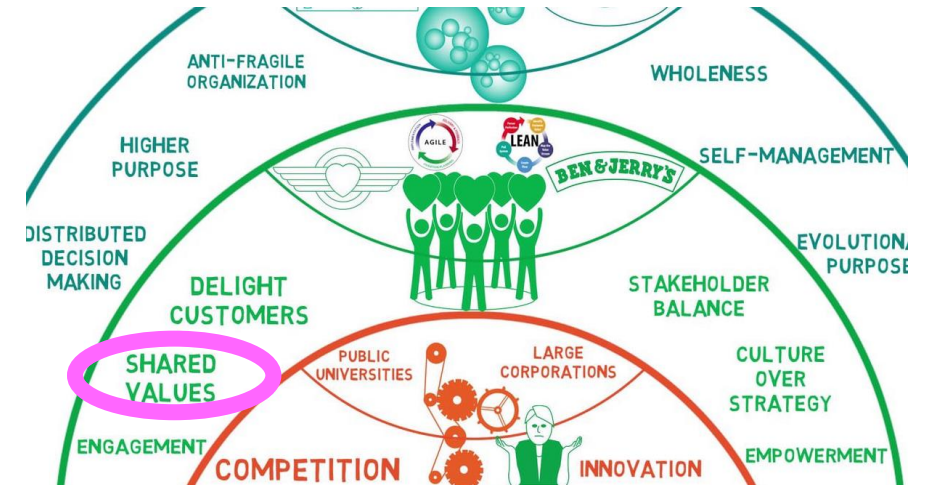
ANTI-FRAGILE ORGANIZATION

WHOLENESS

HIGHER PURPOSE

SELF-MANAGEMENT

AGILE

LEAN

BEN&JERRY'S

DISTRIBUTED DECISION MAKING

EVOLUTIONA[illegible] PURPOSE

DELIGHT CUSTOMERS

STAKEHOLDER BALANCE

SHARED VALUES

PUBLIC UNIVERSITIES

LARGE CORPORATIONS

CULTURE OVER STRATEGY

ENGAGEMENT

EMPOWERMENT

COMPETITION

INNOVATION